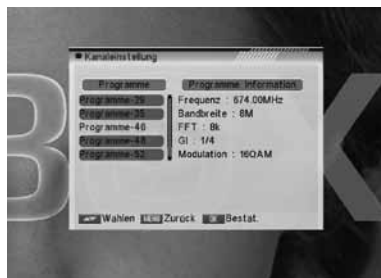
Kanaleinstellung

Programme

Programme-29
Programme-35
Programme-46
Programme-48
Programme-52

Programme Information

Frequenz : 674.00MHz
Bandbreite : 8M
FFT : 8k
GI : 1/4
Modulation : 16QAM

Wahlen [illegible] Zuruck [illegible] Bestat.